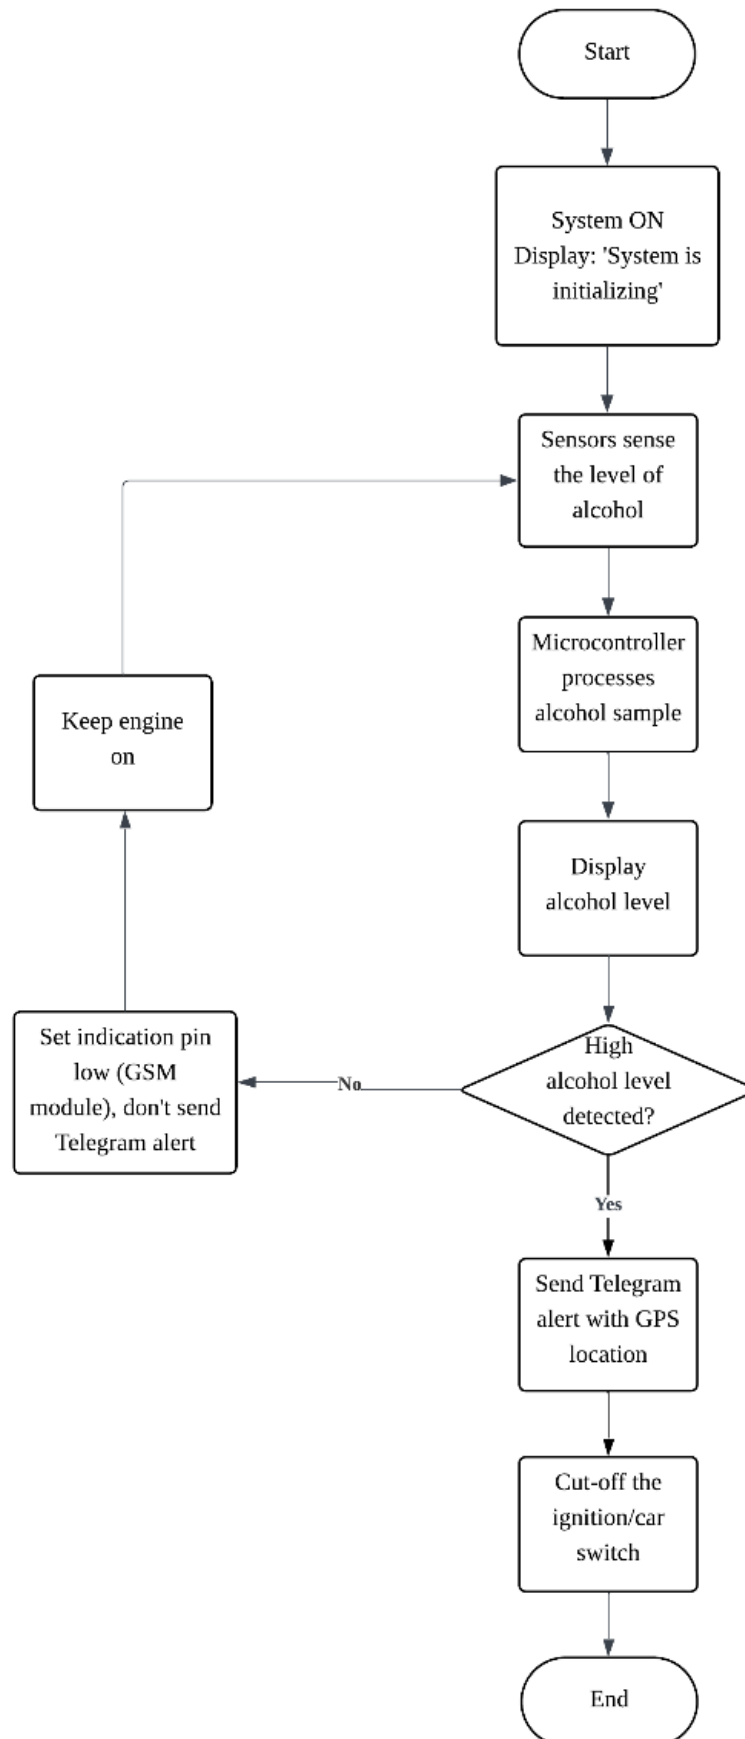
Start

System ON
Display: 'System is initializing'

Sensors sense the level of alcohol

Microcontroller processes alcohol sample

Display alcohol level

High alcohol level detected?

No

Set indication pin low (GSM module), don't send Telegram alert

Keep engine on

Yes

Send Telegram alert with GPS location

Cut-off the ignition/car switch

End